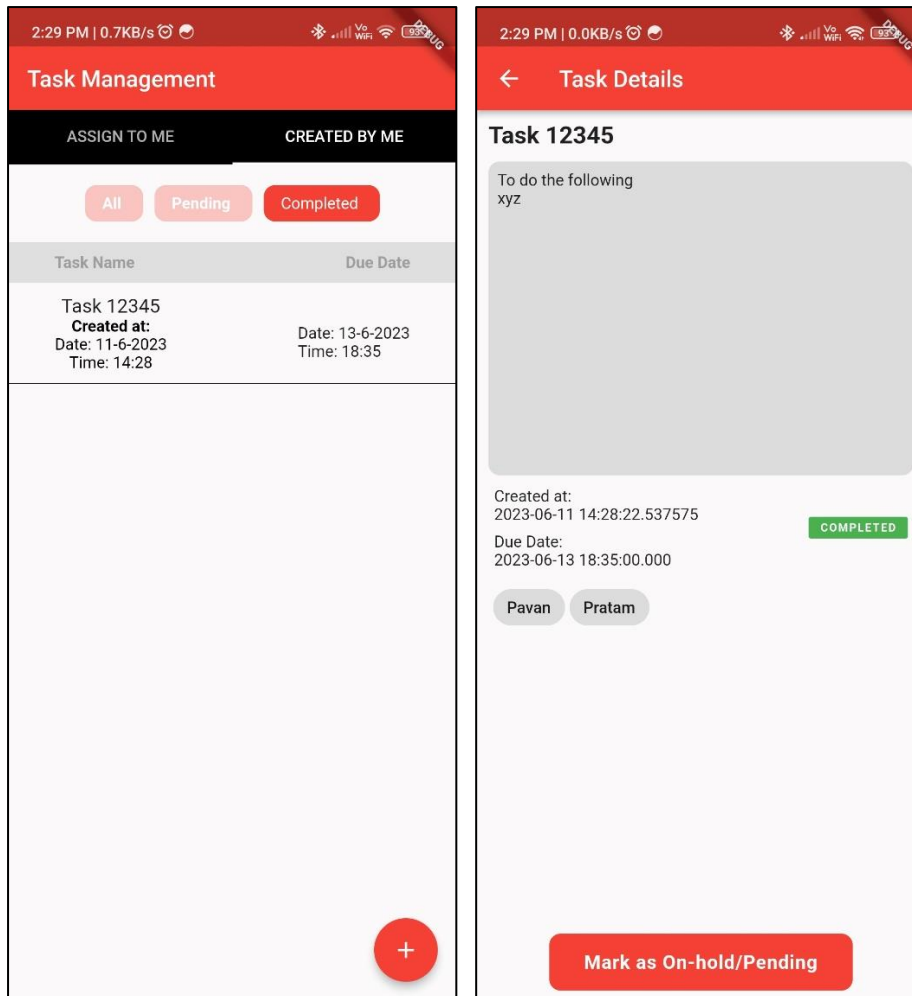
2:29 PM | 0.7KB/s

Vo WiFi 93

DEBUG

Task Management

ASSIGN TO ME

CREATED BY ME

All

Pending

Completed

| Task Name | Due Date |
|---|---|
| Task 12345 Created at: Date: 11-6-2023 Time: 14:28 | Date: 13-6-2023 Time: 18:35 |

+

2:29 PM | 0.0KB/s

Vo WiFi 93

DEBUG

Task Details

Task 12345

To do the following
xyz

Created at:
2023-06-11 14:28:22.537575

COMPLETED

Due Date:
2023-06-13 18:35:00.000

Pavan

Pratam

Mark as On-hold/Pending